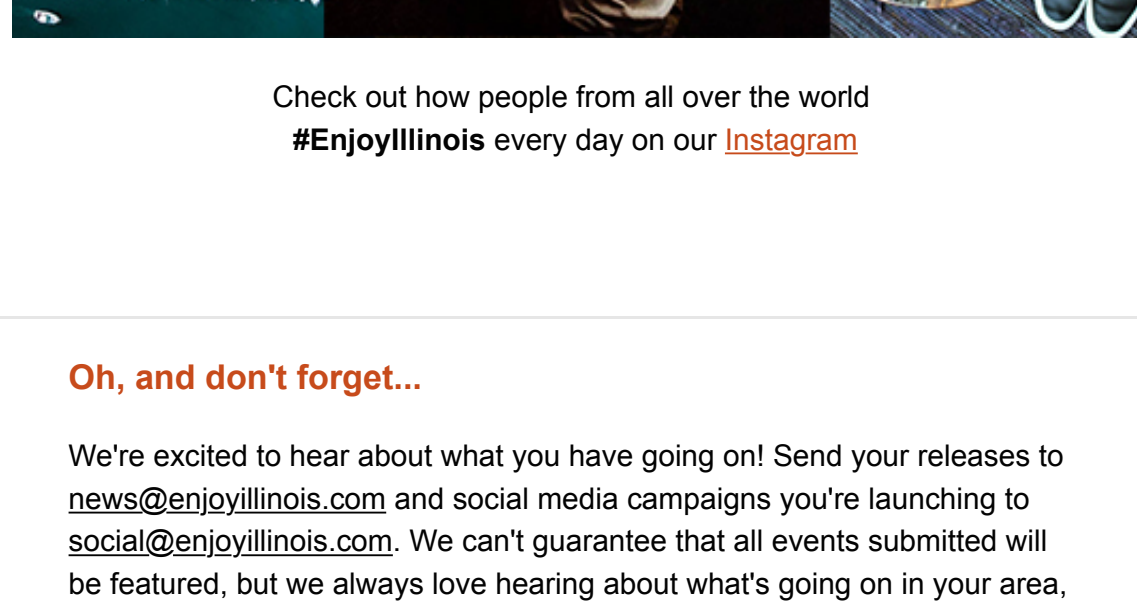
Check out how people from all over the world **#EnjoyIllinois** every day on our Instagram

Oh, and don't forget...

We're excited to hear about what you have going on! Send your releases to news@enjoyillinois.com and social media campaigns you're launching to social@enjoyillinois.com. We can't guarantee that all events submitted will be featured, but we always love hearing about what's going on in your area,